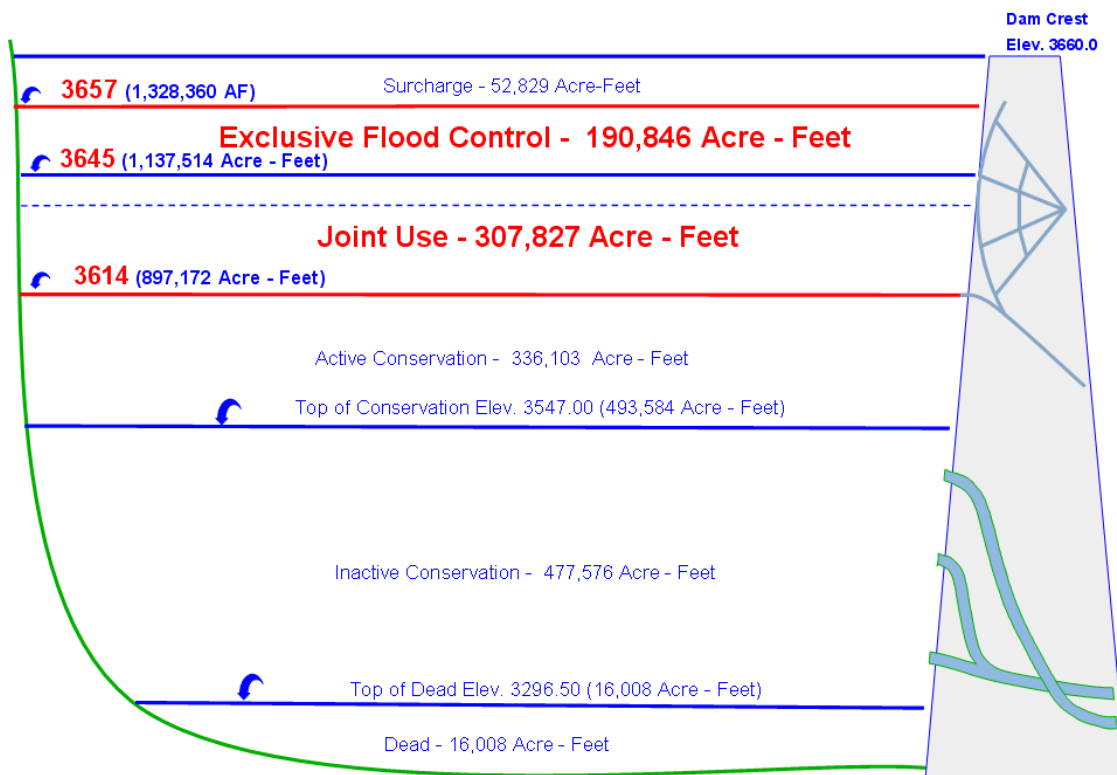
Dam Crest
Elev. 3660.0

3657 (1,328,360 AF)

Surcharge - 52,829 Acre-Feet

Exclusive Flood Control - 190,846 Acre - Feet

3645 (1,137,514 Acre - Feet)

Joint Use - 307,827 Acre - Feet

3614 (897,172 Acre - Feet)

Active Conservation - 336,103 Acre - Feet

Top of Conservation Elev. 3547.00 (493,584 Acre - Feet)

Inactive Conservation - 477,576 Acre - Feet

Top of Dead Elev. 3296.50 (16,008 Acre - Feet)

Dead - 16,008 Acre - Feet